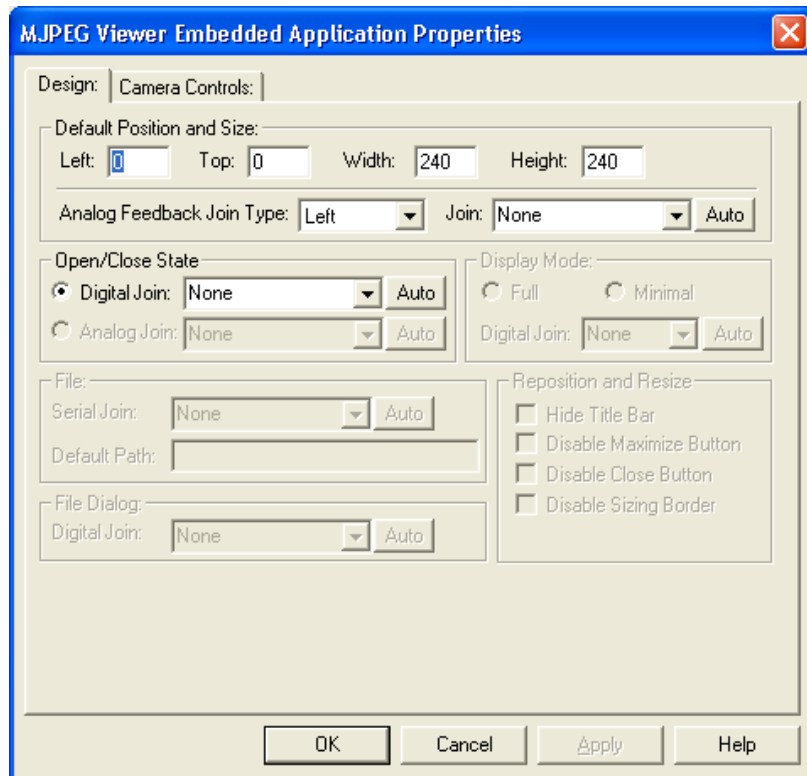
MJPEG Viewer Embedded Application Properties

Design: Camera Controls:

Default Position and Size:
Left: 0 Top: 0 Width: 240 Height: 240
Analog Feedback Join Type: Left Join: None Auto

Open/Close State
Digital Join: None Auto
Analog Join: None Auto

Display Mode:
Full Minimal
Digital Join: None Auto

File:
Serial Join: None Auto
Default Path:

File Dialog:
Digital Join: None Auto

Reposition and Resize
Hide Title Bar
Disable Maximize Button
Disable Close Button
Disable Sizing Border

OK Cancel Apply Help